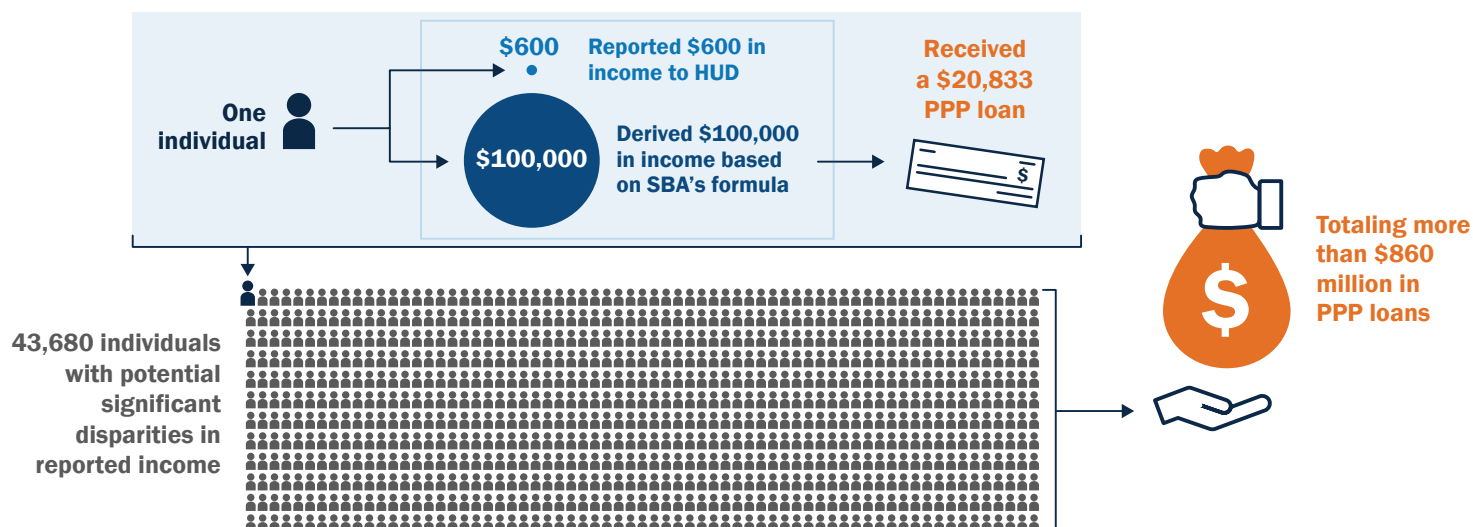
One individual

$600

Reported $600 in income to HUD

$100,000

Derived $100,000 in income based on SBA's formula

Received a $20,833 PPP loan

$

43,680 individuals with potential significant disparities in reported income

$

Totaling more than $860 million in PPP loans